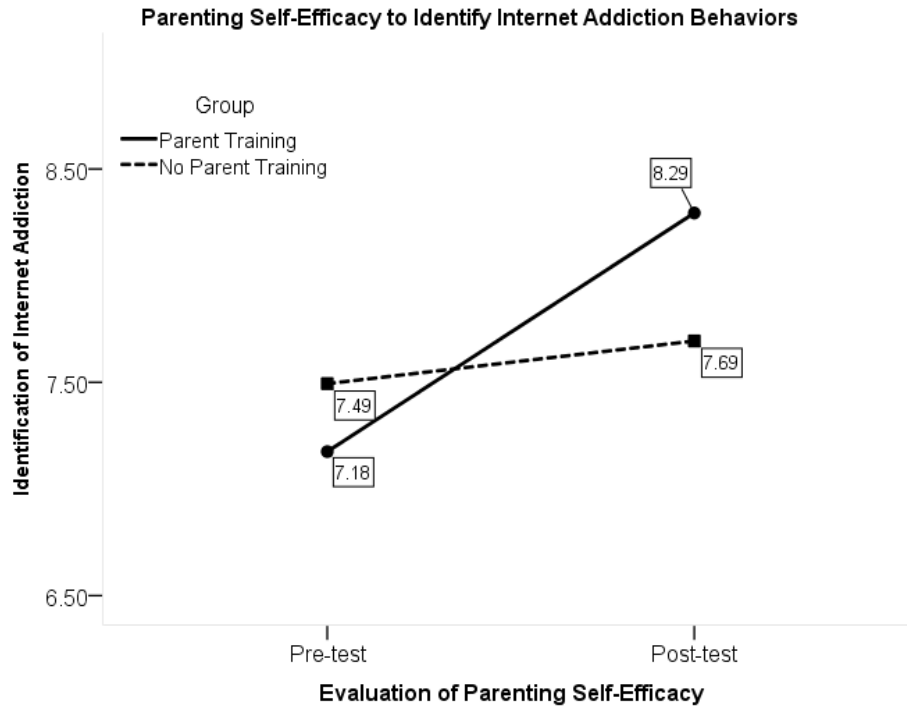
Parenting Self-Efficacy to Identify Internet Addiction Behaviors

Group
Parent Training
No Parent Training

Identification of Internet Addiction

8.50
7.50
6.50

8.29
7.69
7.49
7.18

Pre-test
Post-test

Evaluation of Parenting Self-Efficacy